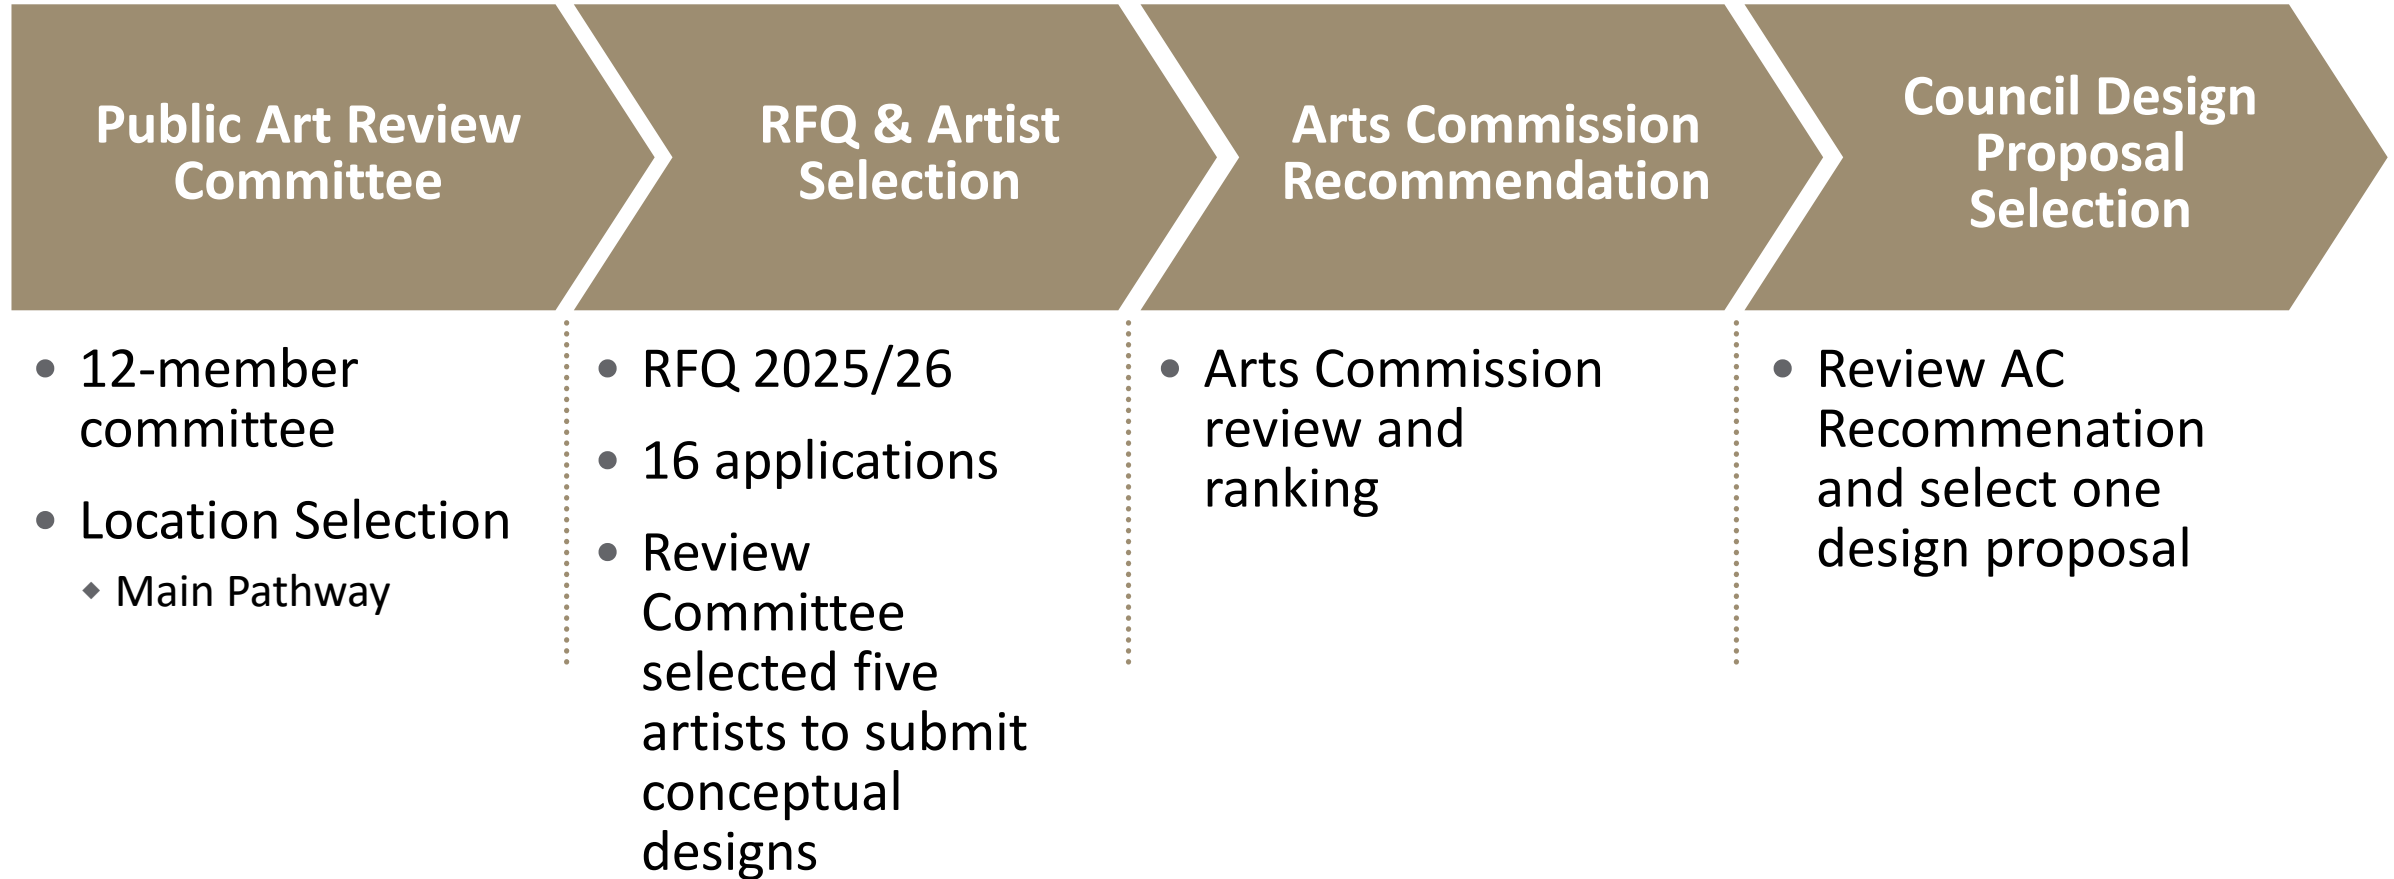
Public Art Review Committee

- 12-member committee
- Location Selection
  - Main Pathway

RFQ & Artist Selection

- RFQ 2025/26
- 16 applications
- Review Committee selected five artists to submit conceptual designs

Arts Commission Recommendation

- Arts Commission review and ranking

Council Design Proposal Selection

- Review AC Recommenation and select one design proposal